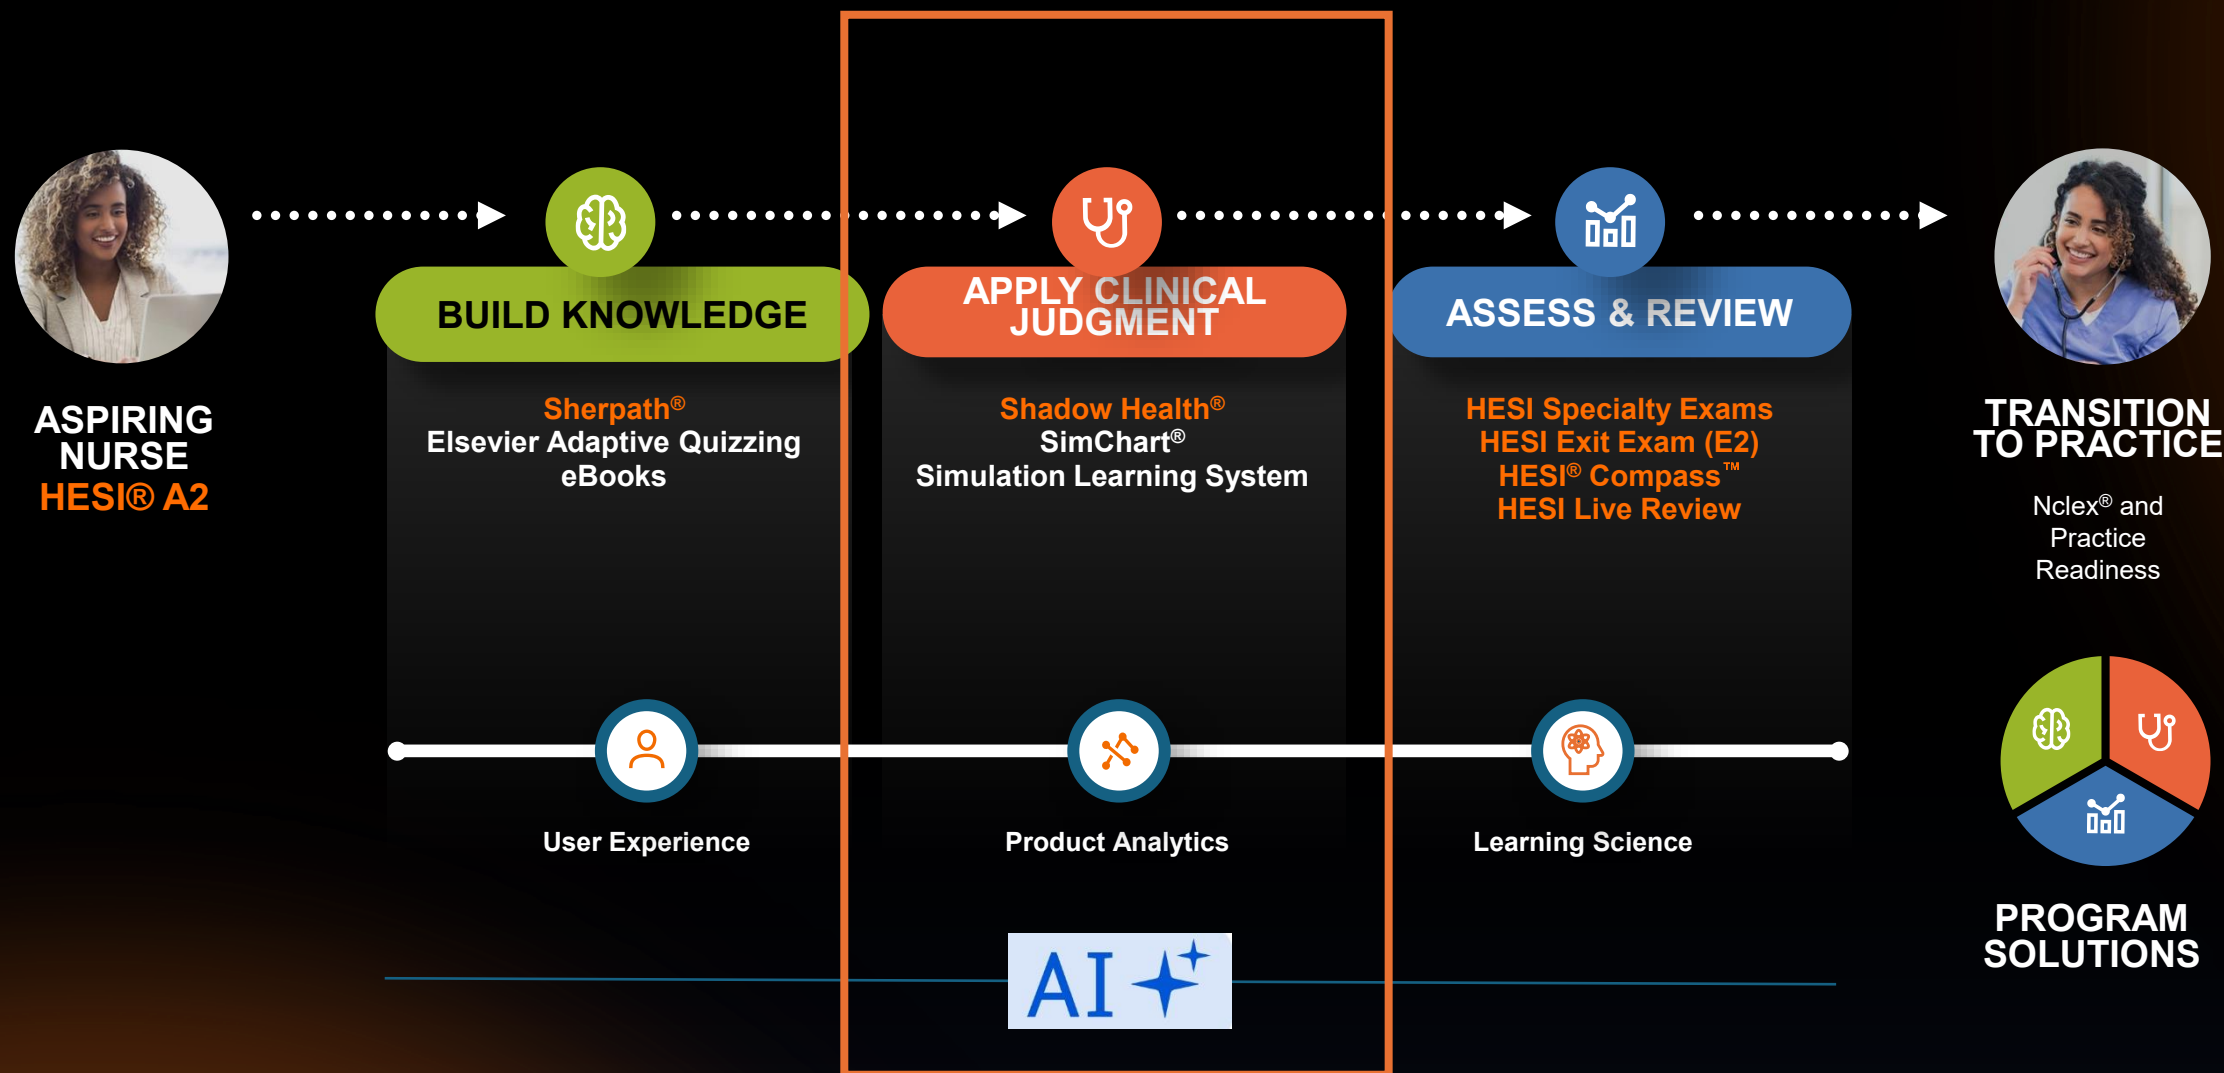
ASPIRING NURSE
HESI® A2

BUILD KNOWLEDGE

Sherpath®
Elsevier Adaptive Quizzing
eBooks

APPLY CLINICAL JUDGMENT

Shadow Health®
SimChart®
Simulation Learning System

ASSESS & REVIEW

HESI Specialty Exams
HESI Exit Exam (E2)
HESI® Compass™
HESI Live Review

TRANSITION TO PRACTICE

Nclex® and Practice Readiness

User Experience

Product Analytics

Learning Science

AI

PROGRAM SOLUTIONS